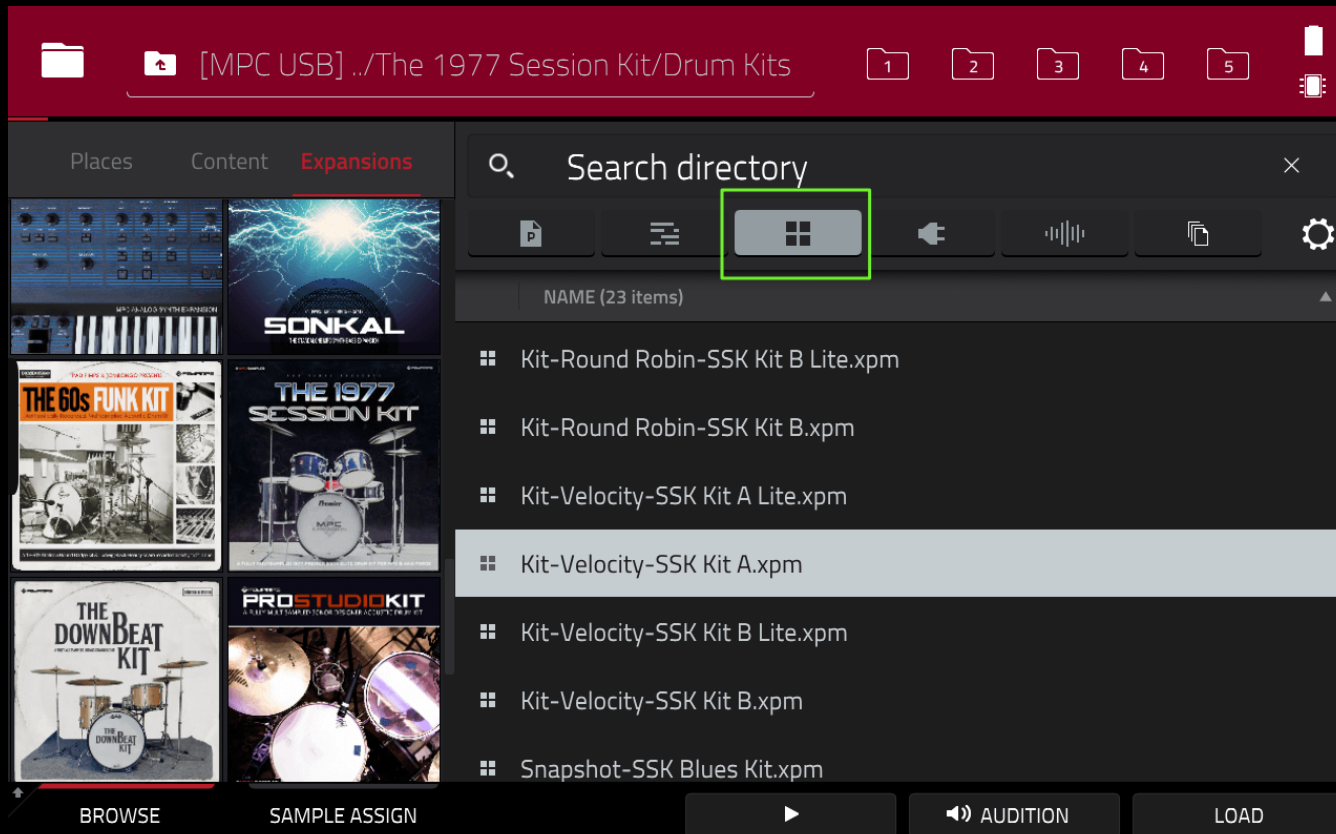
[MPC USB] ../The 1977 Session Kit/Drum Kits

1 2 3 4 5

Places Content Expansions

Search directory

NAME (23 items)

Kit-Round Robin-SSK Kit B Lite.xpm

Kit-Round Robin-SSK Kit B.xpm

Kit-Velocity-SSK Kit A Lite.xpm

Kit-Velocity-SSK Kit A.xpm

Kit-Velocity-SSK Kit B Lite.xpm

Kit-Velocity-SSK Kit B.xpm

Snapshot-SSK Blues Kit.xpm

SONKAL

THE 60s FUNK KIT

THE 1977 SESSION KIT

THE DOWNBEAT KIT

PROSTUDIOKIT

BROWSE SAMPLE ASSIGN AUDITION LOAD